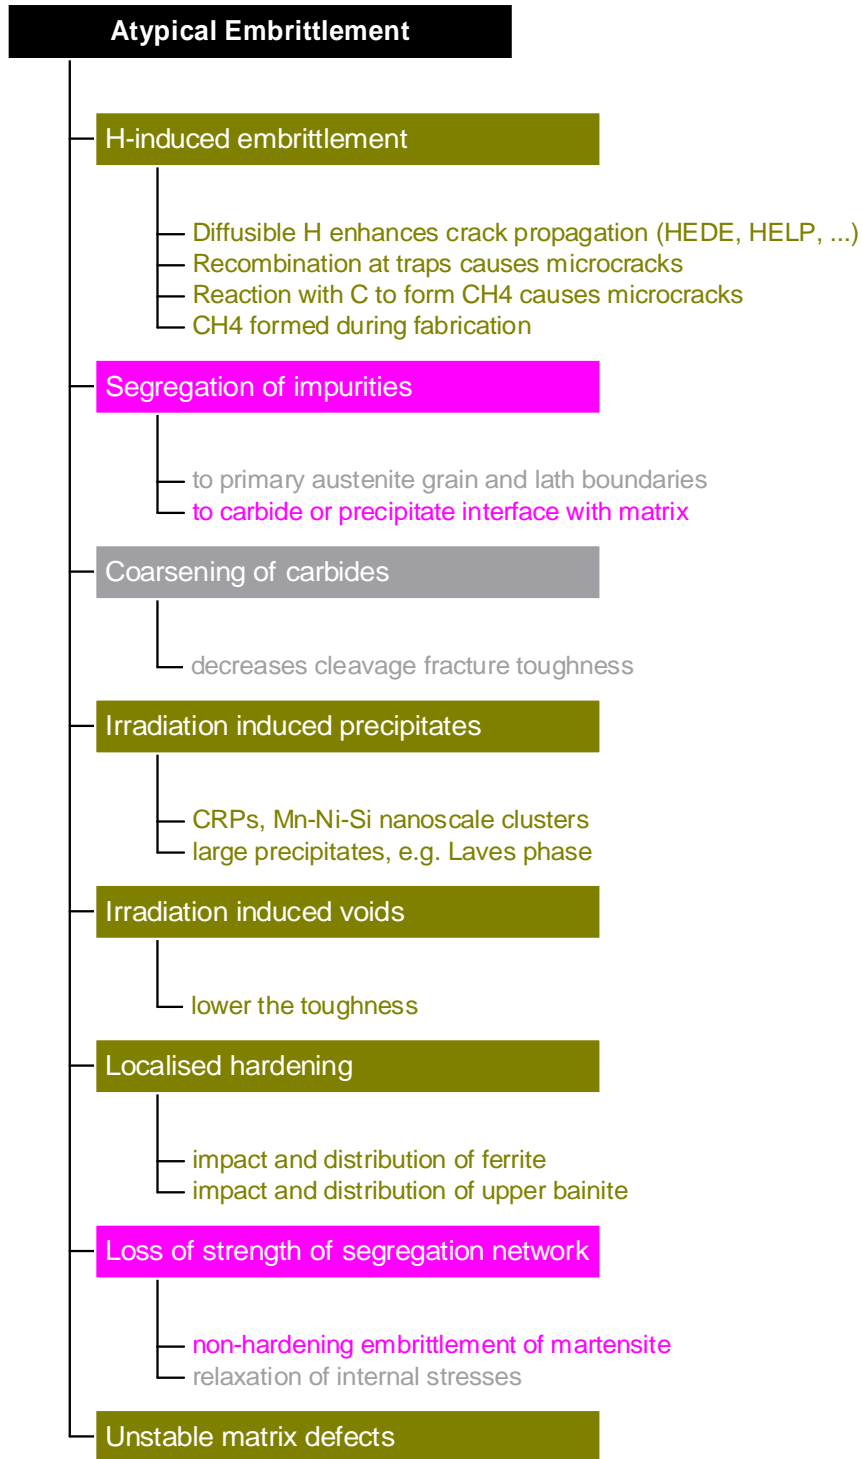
Atypical Embrittlement

H-induced embrittlement

Diffusible H enhances crack propagation (HEDE, HELP, ...)
Recombination at traps causes microcracks
Reaction with C to form CH4 causes microcracks
CH4 formed during fabrication

Segregation of impurities

to primary austenite grain and lath boundaries
to carbide or precipitate interface with matrix

Coarsening of carbides

decreases cleavage fracture toughness

Irradiation induced precipitates

CRPs, Mn-Ni-Si nanoscale clusters
large precipitates, e.g. Laves phase

Irradiation induced voids

lower the toughness

Localised hardening

impact and distribution of ferrite
impact and distribution of upper bainite

Loss of strength of segregation network

non-hardening embrittlement of martensite
relaxation of internal stresses

Unstable matrix defects